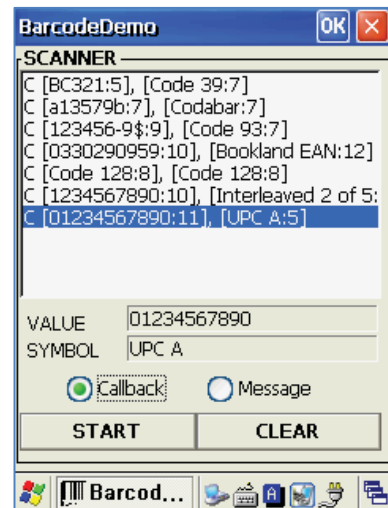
BarcodeDemo OK

SCANNER

C [BC321:5], [Code 39:7]
C [a13579b:7], [Codabar:7]
C [123456-9$:9], [Code 93:7]
C [0330290959:10], [Bookland EAN:12]
C [Code 128:8], [Code 128:8]
C [1234567890:10], [Interleaved 2 of 5:
C [01234567890:11], [UPC A:5]

VALUE 01234567890
SYMBOL UPC A

Callback Message

START CLEAR

Barcod...